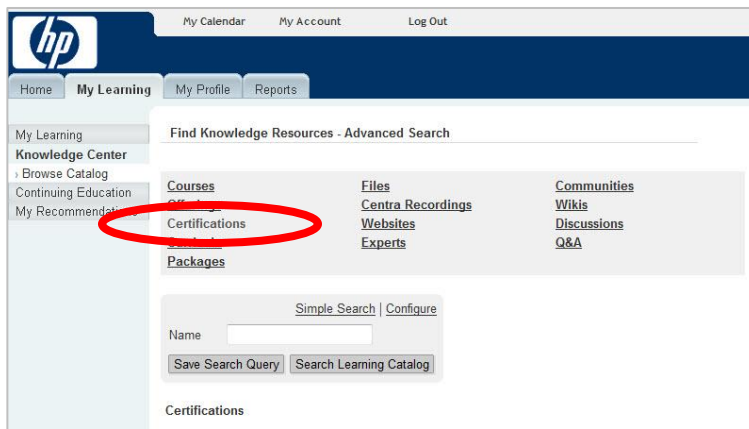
hp

My Calendar My Account Log Out

Home My Learning My Profile Reports

My Learning
Knowledge Center
› Browse Catalog
Continuing Education
My Recommendati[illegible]

Find Knowledge Resources - Advanced Search

Courses
Off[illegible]
Certifications
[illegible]
Packages

Files
Centra Recordings
Websites
Experts

Communities
Wikis
Discussions
Q&A

Simple Search | Configure

Name

Save Search Query Search Learning Catalog

Certifications